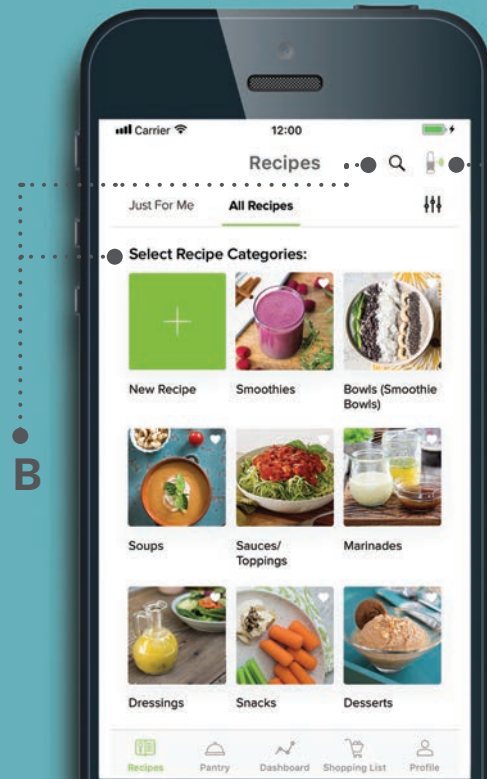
Carrier
12:00

Recipes

Just For Me
All Recipes

Select Recipe Categories:

New Recipe
Smoothies
Bowls (Smoothie Bowls)

Soups
Sauces/ Toppings
Marinades

Dressings
Snacks
Desserts

Recipes
Pantry
Dashboard
Shopping List
Profile

B